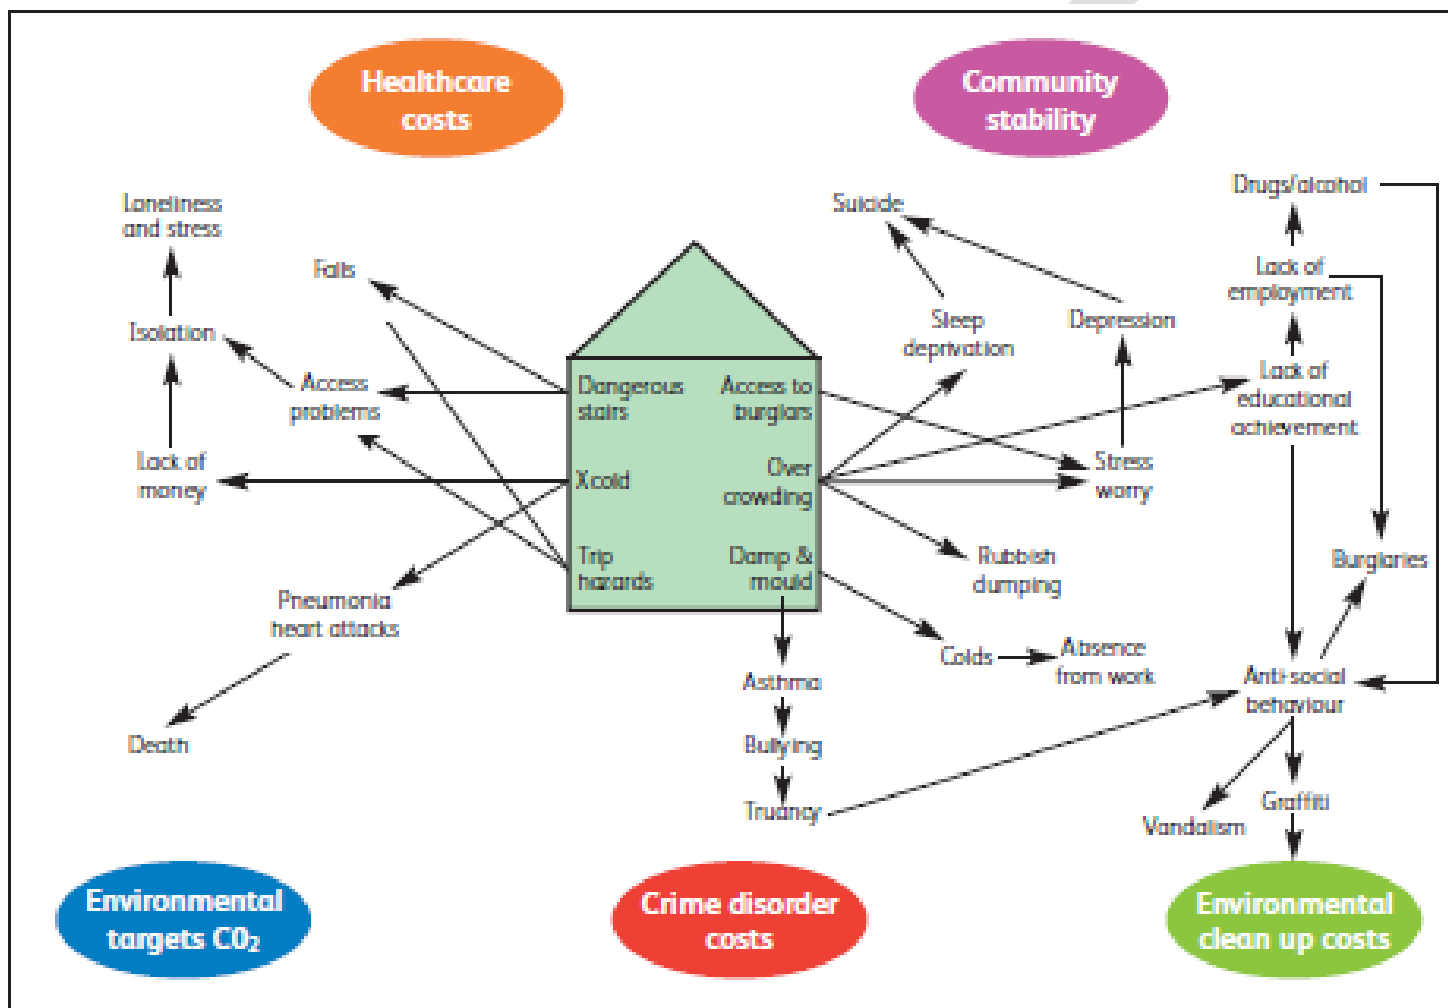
Healthcare costs

Community stability

Loneliness and stress

Falls

Isolation

Access problems

Lack of money

Pneumonia heart attacks

Death

Dangerous stairs

Xcold

Trip hazards

Access to burglars

Over crowding

Damp & mould

Suicide

Sleep deprivation

Depression

Stress worry

Rubbish dumping

Colds

Absence from work

Asthma

Bullying

Truancy

Drugs/alcohol

Lack of employment

Lack of educational achievement

Burglaries

Anti-social behaviour

Vandalism

Graffiti

Environmental targets $CO_2$

Crime disorder costs

Environmental clean up costs